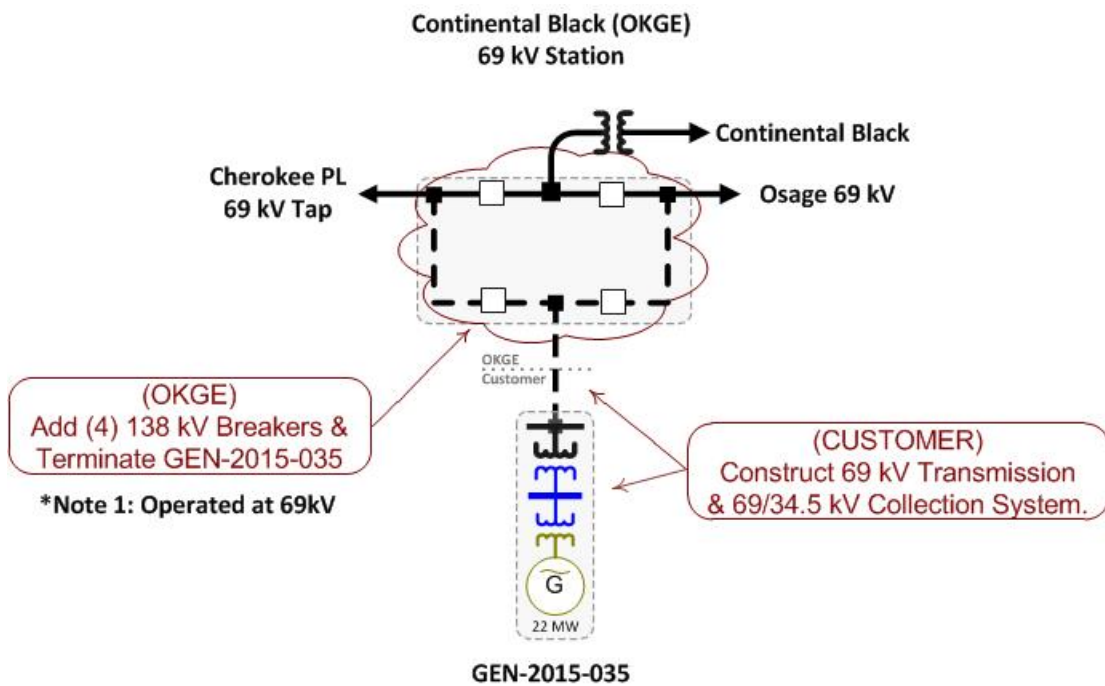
Continental Black (OKGE)
69 kV Station

Continental Black

Cherokee PL
69 kV Tap

Osage 69 kV

OKGE
Customer

(OKGE)
Add (4) 138 kV Breakers & Terminate GEN-2015-035

*Note 1: Operated at 69kV

(CUSTOMER)
Construct 69 kV Transmission & 69/34.5 kV Collection System.

G

22 MW

GEN-2015-035